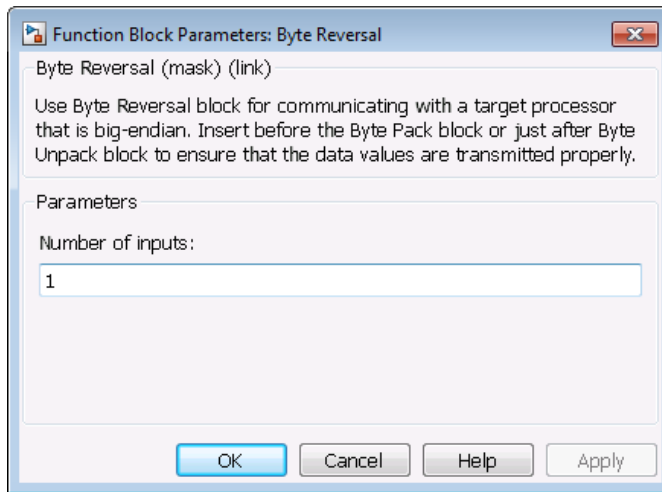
Function Block Parameters: Byte Reversal

Byte Reversal (mask) (link)

Use Byte Reversal block for communicating with a target processor that is big-endian. Insert before the Byte Pack block or just after Byte Unpack block to ensure that the data values are transmitted properly.

Parameters

Number of inputs:

1

OK Cancel Help Apply